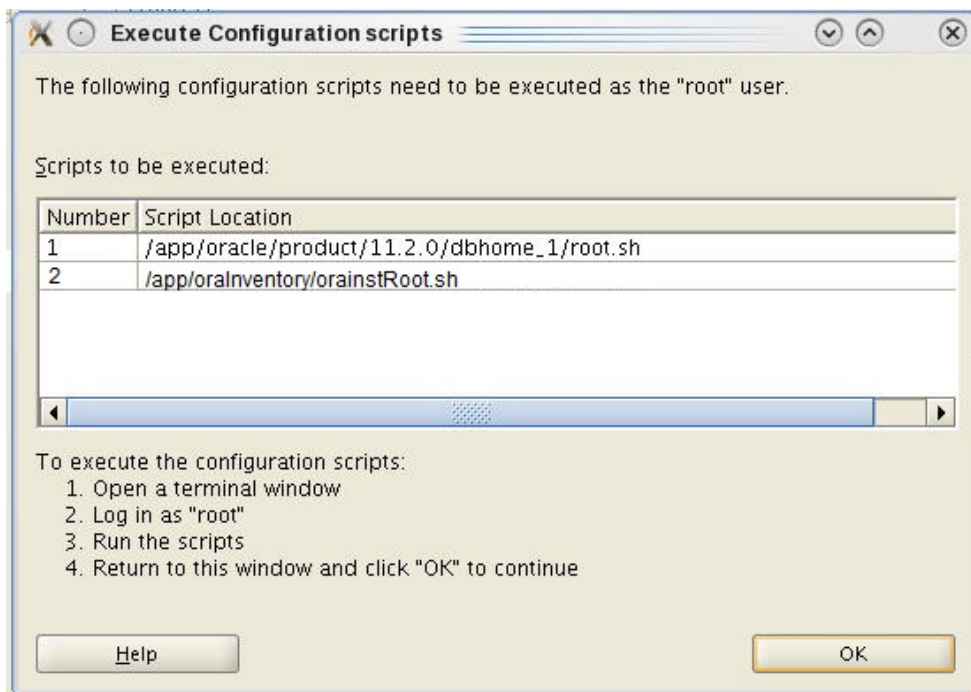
Execute Configuration scripts

The following configuration scripts need to be executed as the "root" user.

Scripts to be executed:

| Number | Script Location |
|---|---|
| 1 | /app/oracle/product/11.2.0/dbhome_1/root.sh |
| 2 | /app/oraInventory/orainstRoot.sh |

To execute the configuration scripts:
1. Open a terminal window
2. Log in as "root"
3. Run the scripts
4. Return to this window and click "OK" to continue

Help

OK